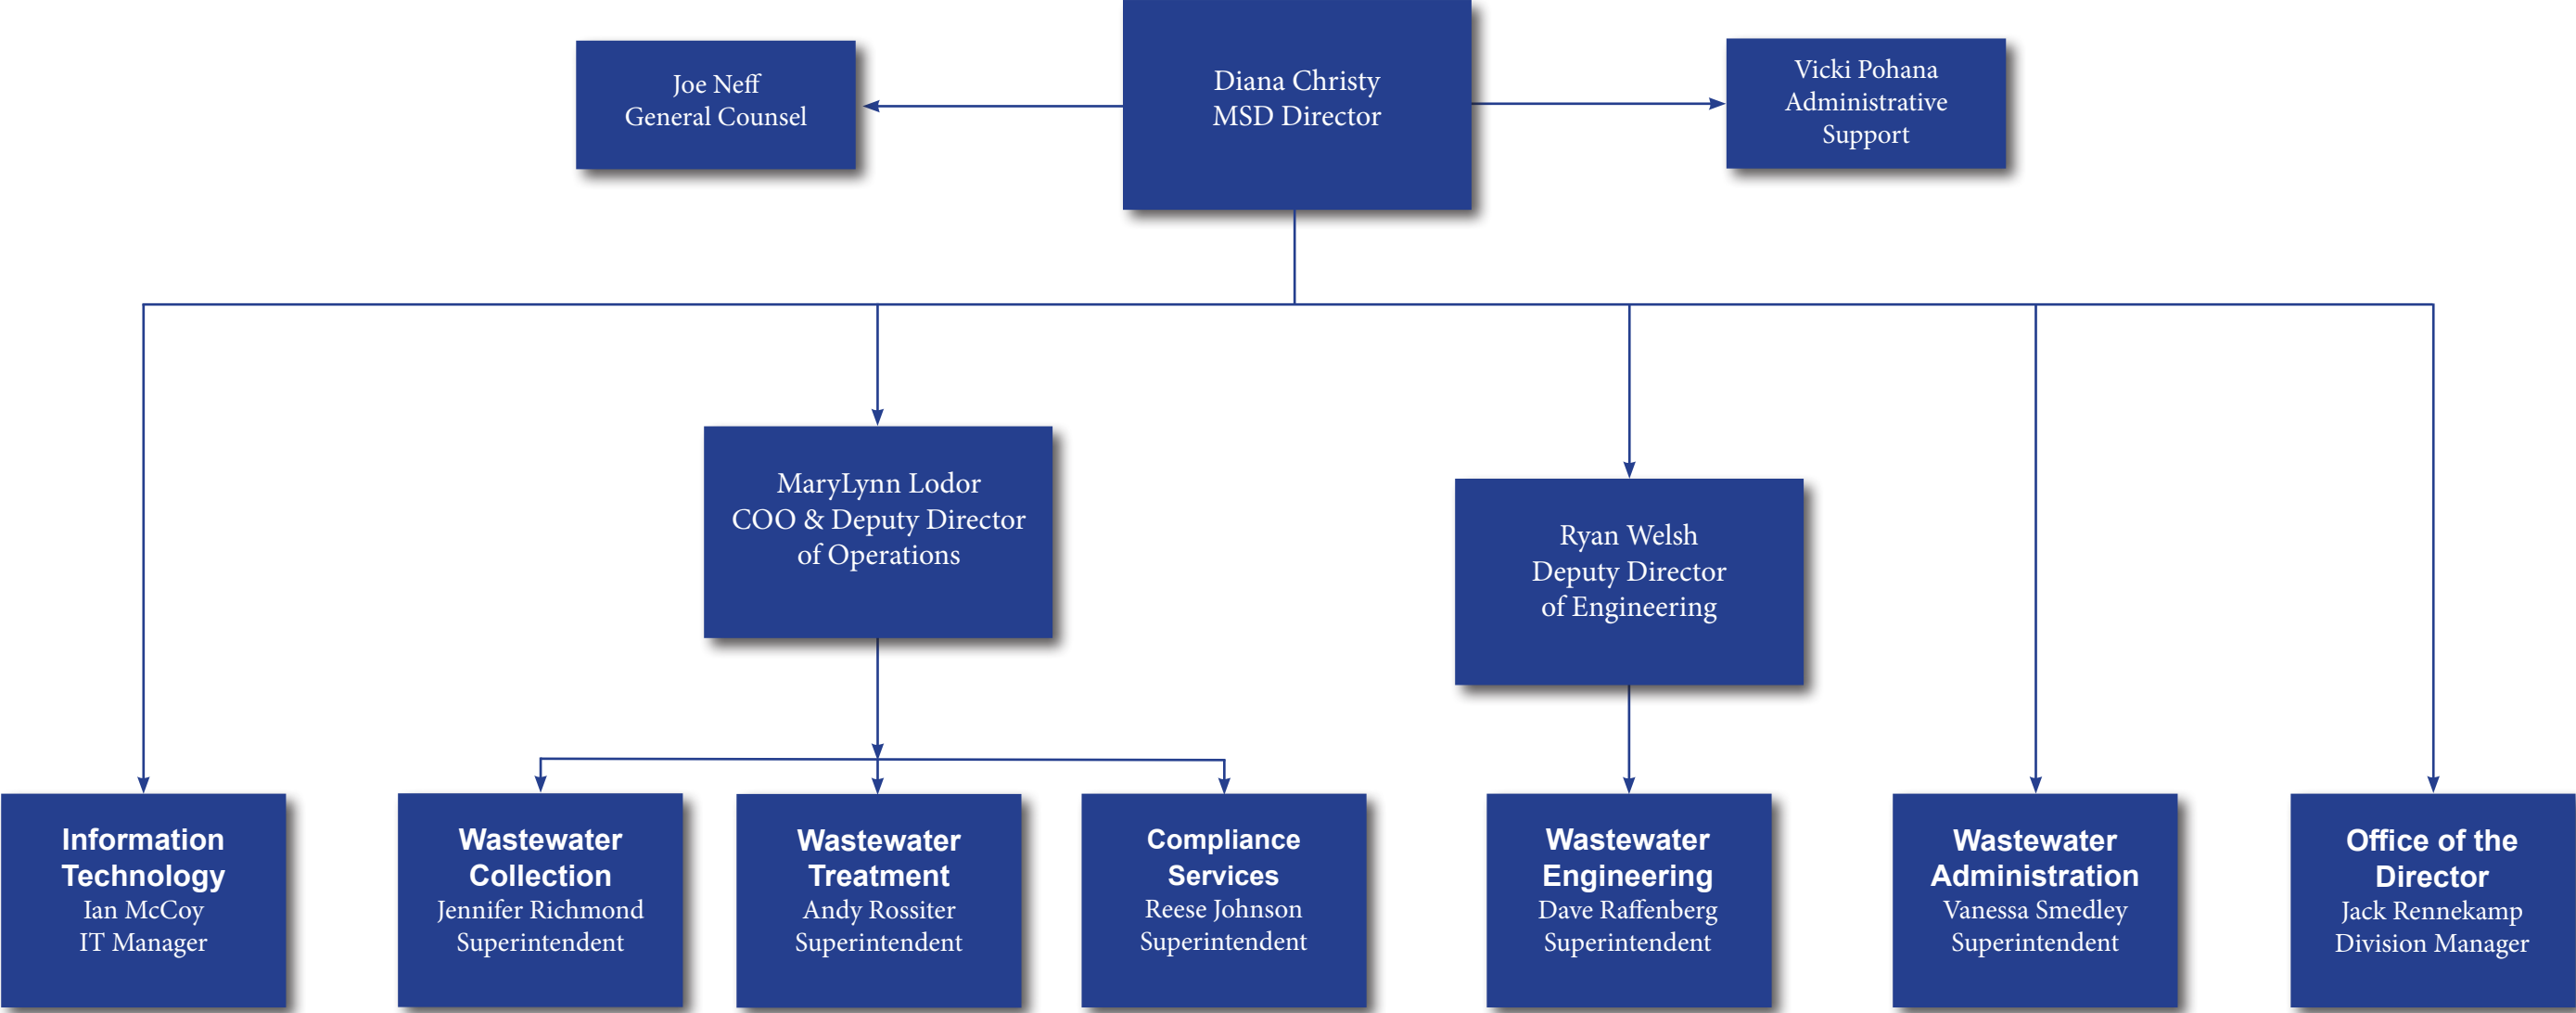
Joe Neff
General Counsel

Diana Christy
MSD Director

Vicki Pohana
Administrative
Support

MaryLynn Lodor
COO & Deputy Director
of Operations

Ryan Welsh
Deputy Director
of Engineering

Information Technology
Ian McCoy
IT Manager

Wastewater Collection
Jennifer Richmond
Superintendent

Wastewater Treatment
Andy Rossiter
Superintendent

Compliance Services
Reese Johnson
Superintendent

Wastewater Engineering
Dave Raffenberg
Superintendent

Wastewater Administration
Vanessa Smedley
Superintendent

Office of the Director
Jack Rennekamp
Division Manager